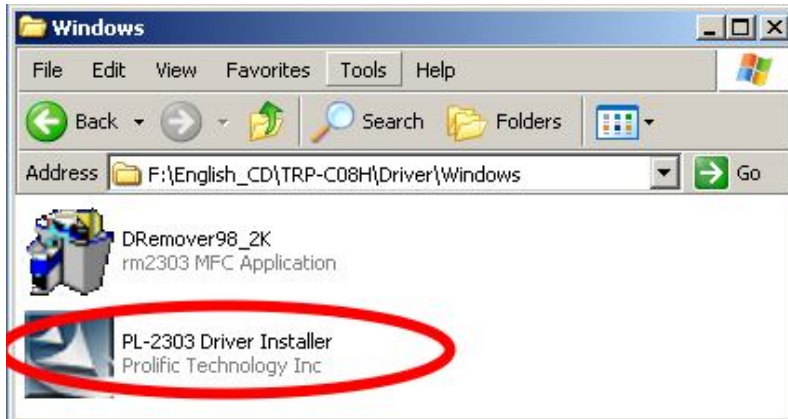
Windows

File Edit View Favorites Tools Help

Back Search Folders

Address F:\English_CD\TRP-C08H\Driver\Windows Go

DRemover98_2K
rm2303 MFC Application

PL-2303 Driver Installer
Prolific Technology Inc